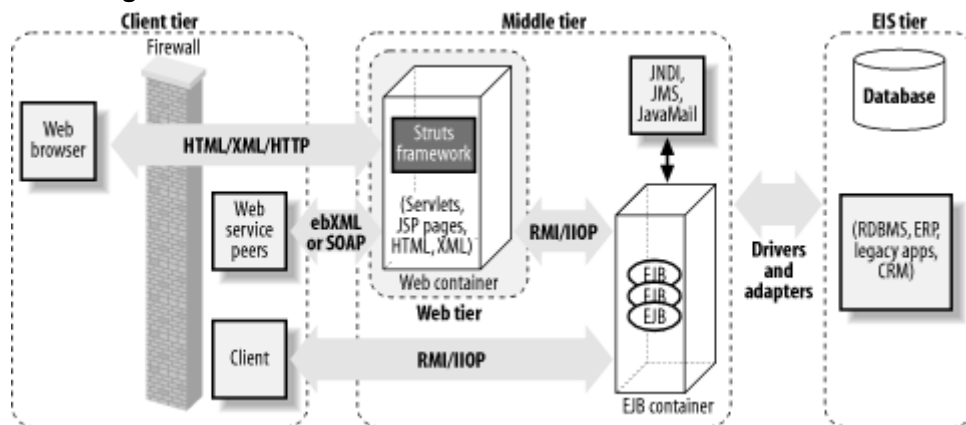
Client tier

Firewall

Web browser

HTML/XML/HTTP

Web service peers

ebXML or SOAP

Client

RMI/IIOP

Middle tier

Struts framework

(Servlets, JSP pages, HTML, XML)

Web container

Web tier

RMI/IIOP

JNDI, JMS, JavaMail

EJB

EJB

EJB

EJB container

Drivers and adapters

EIS tier

Database

(RDBMS, ERP, legacy apps, CRM)